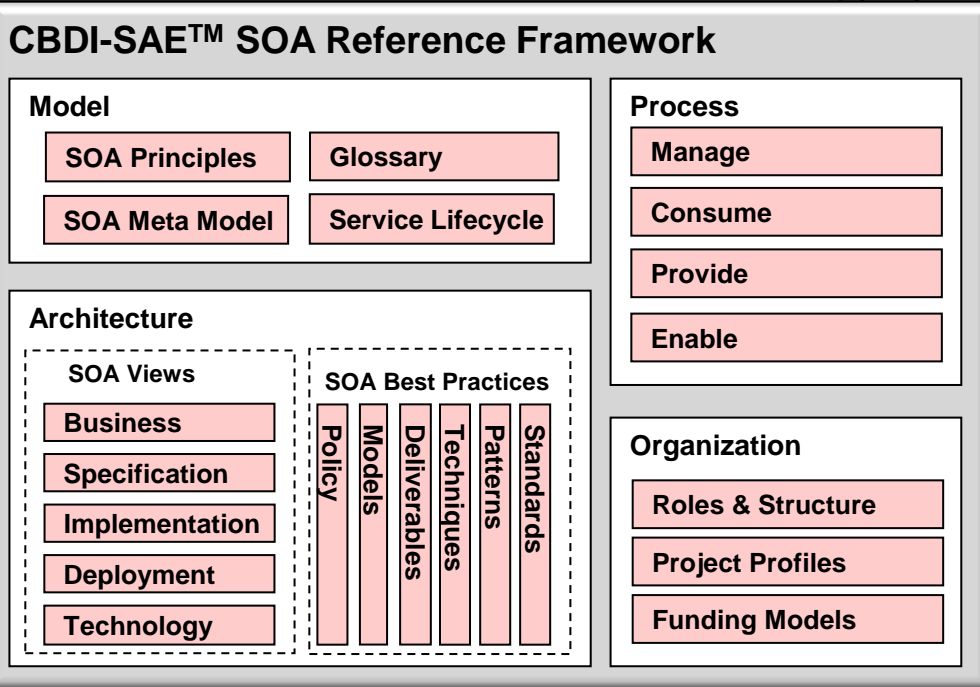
CBDI-SAE$^{TM}$ SOA Reference Framework

Model

SOA Principles

Glossary

SOA Meta Model

Service Lifecycle

Process

Manage

Consume

Provide

Enable

Architecture

SOA Views

Business

Specification

Implementation

Deployment

Technology

SOA Best Practices

Policy

Models

Deliverables

Techniques

Patterns

Standards

Organization

Roles & Structure

Project Profiles

Funding Models